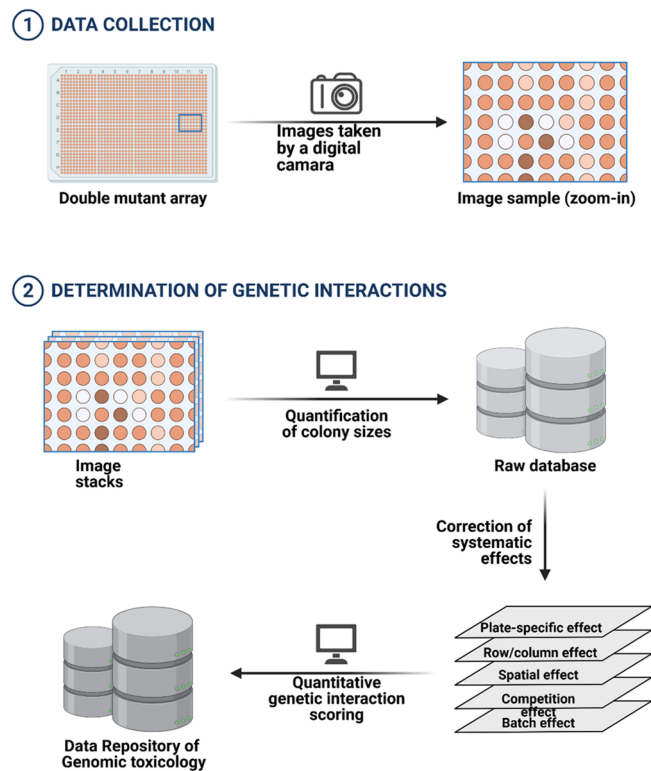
1 DATA COLLECTION

Images taken by a digital camara

Double mutant array

Image sample (zoom-in)

2 DETERMINATION OF GENETIC INTERACTIONS

Quantification of colony sizes

Image stacks

Raw database

Correction of systematic effects

Plate-specific effect
Row/column effect
Spatial effect
Competition effect
Batch effect

Quantitative genetic interaction scoring

Data Repository of Genomic toxicology